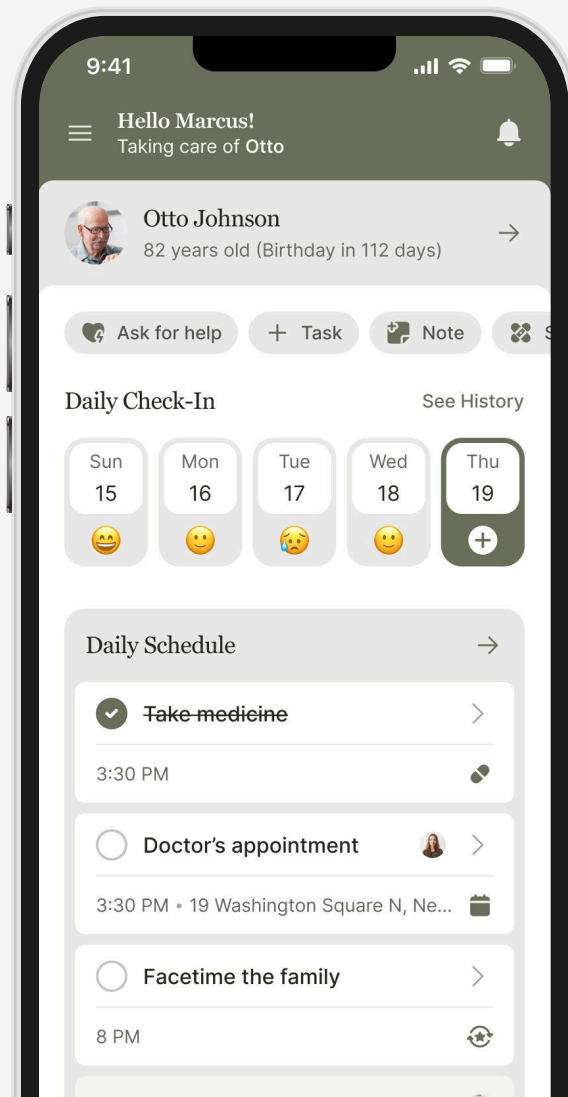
9:41

Hello Marcus!
Taking care of Otto

Otto Johnson
82 years old (Birthday in 112 days)

Ask for help
+ Task
Note
S

Daily Check-In
See History

| Sun | Mon | Tue | Wed | Thu |
|---|---|---|---|---|
| 15 | 16 | 17 | 18 | 19 |
| 😄 | 🙂 | 😥 | 🙂 | + |

Daily Schedule

~~Take medicine~~
3:30 PM

Doctor's appointment
3:30 PM • 19 Washington Square N, Ne...

Facetime the family
8 PM